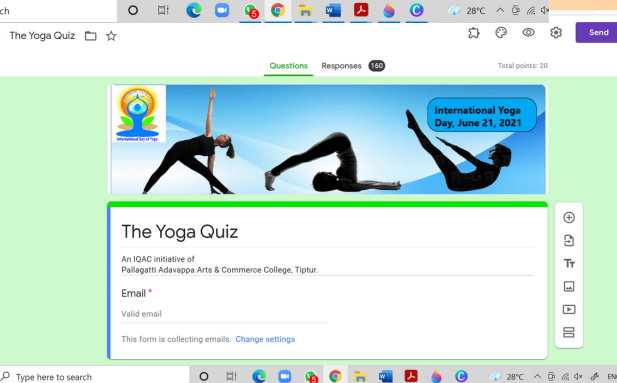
ch

28°C

The Yoga Quiz

Send

Questions Responses 160

Total points: 20

International Day of Yoga

International Yoga Day, June 21, 2021

The Yoga Quiz

An IQAC initiative of
Pallagatti Adavappa Arts & Commerce College, Tiptur.

Email *

Valid email

This form is collecting emails. Change settings

Type here to search

28°C

ENG